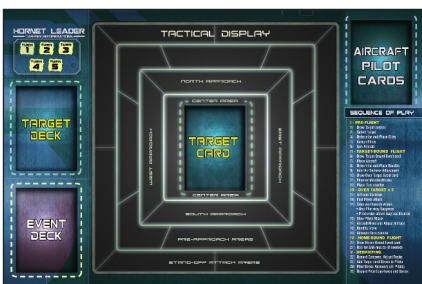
HORNET LEADER

TACTICAL DISPLAY

AIRCRAFT PILOT CARDS

TARGET DECK

NORTH APPROACH

CENTER AREA

TARGET CARD

CENTER AREA

WEST APPROACH

EAST APPROACH

SOUTH APPROACH

PRE-APPROACH AREAS

STAND-OFF ATTACK AREAS

EVENT DECK

SEQUENCE OF PLAY

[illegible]